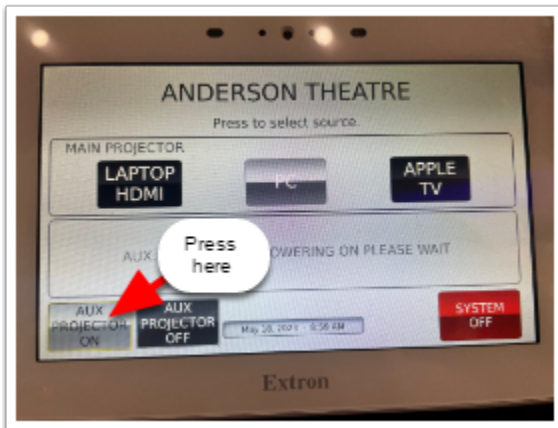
ANDERSON THEATRE

Press to select source.

MAIN PROJECTOR

LAPTOP HDMI

PC

APPLE TV

AUX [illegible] POWERING ON PLEASE WAIT

Press here

AUX PROJECTOR ON

AUX PROJECTOR OFF

May 28, 2021 - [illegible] AM

SYSTEM OFF

Extron